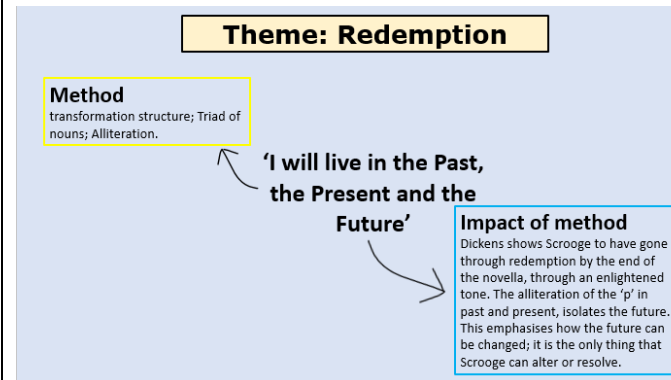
Theme: Redemption

Method
transformation structure; Triad of nouns; Alliteration.

'I will live in the Past, the Present and the Future'

Impact of method
Dickens shows Scrooge to have gone through redemption by the end of the novella, through an enlightened tone. The alliteration of the 'p' in past and present, isolates the future. This emphasises how the future can be changed; it is the only thing that Scrooge can alter or resolve.